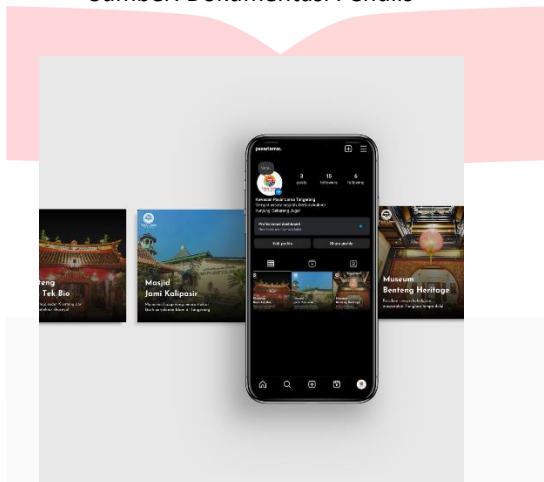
Sumber: Dokumentasi Penulis

teng
Tek Bio

Masjid
Jami Kalipasir

Museum
Benteng Heritage

3
posts

15
followers

6
following

Kawasan Pasar Lama Tangerang

Edit profile

Share profile

Museum
Benteng Heritage